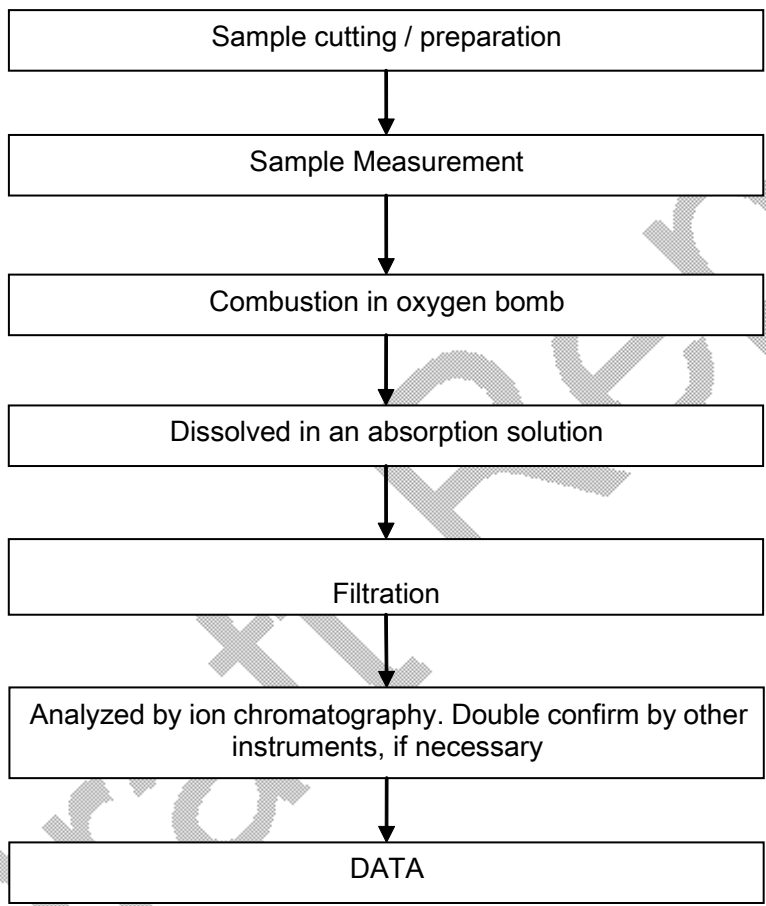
Sample cutting / preparation

Sample Measurement

Combustion in oxygen bomb

Dissolved in an absorption solution

Filtration

Analyzed by ion chromatography. Double confirm by other instruments, if necessary

DATA